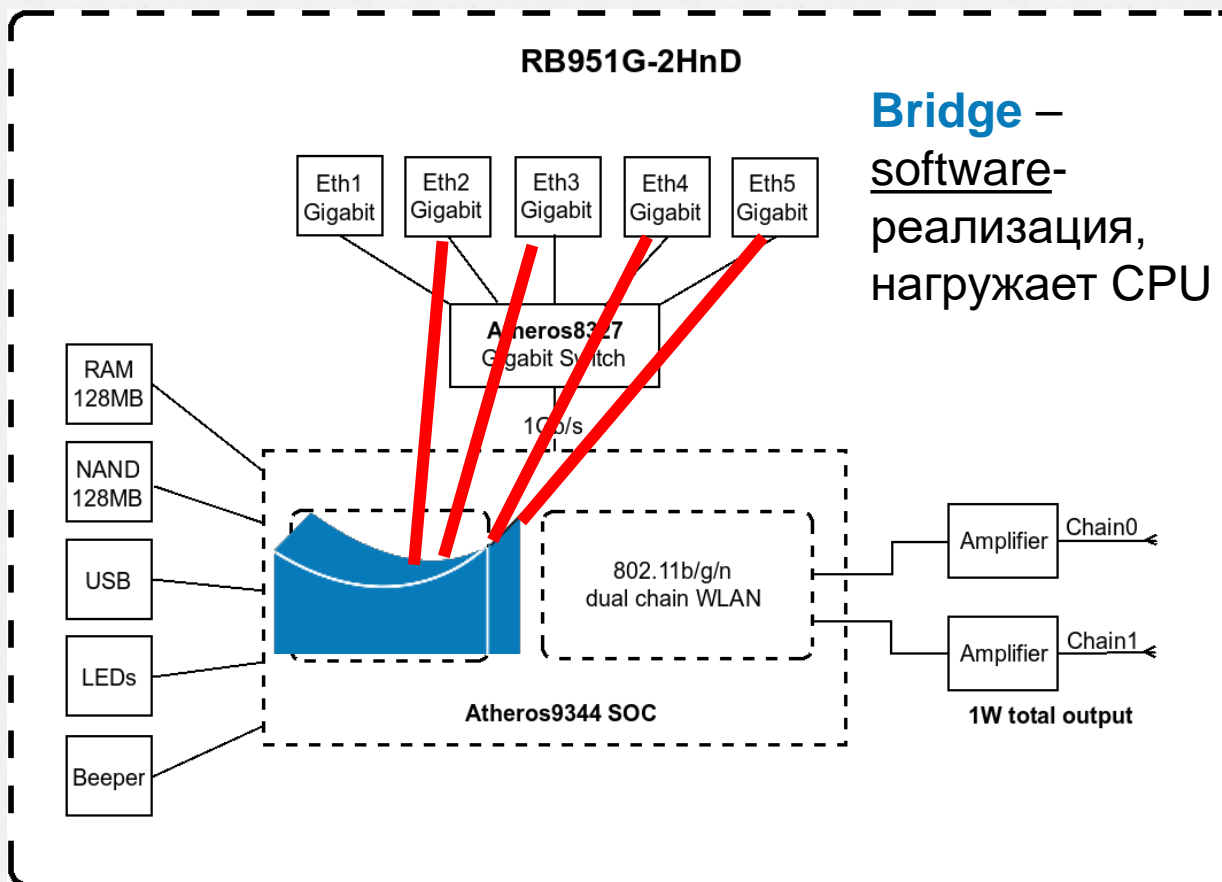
RB951G-2HnD

Bridge – software-реализация, нагружает CPU

Eth1 Gigabit

Eth2 Gigabit

Eth3 Gigabit

Eth4 Gigabit

Eth5 Gigabit

A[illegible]eros83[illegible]7 G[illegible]gabit S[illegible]itch

1G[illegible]/s

RAM 128MB

NAND 128MB

USB

LEDs

Beeper

802.11b/g/n dual chain WLAN

Atheros9344 SOC

Amplifier

Chain0

Amplifier

Chain1

1W total output